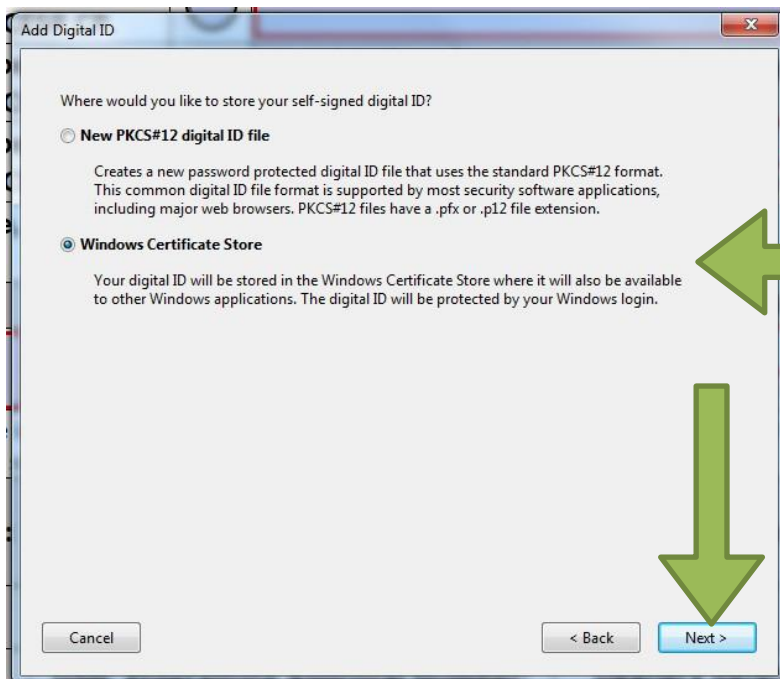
Add Digital ID

Where would you like to store your self-signed digital ID?

New PKCS#12 digital ID file

Creates a new password protected digital ID file that uses the standard PKCS#12 format. This common digital ID file format is supported by most security software applications, including major web browsers. PKCS#12 files have a .pfx or .p12 file extension.

Windows Certificate Store

Your digital ID will be stored in the Windows Certificate Store where it will also be available to other Windows applications. The digital ID will be protected by your Windows login.

Cancel

< Back

Next >